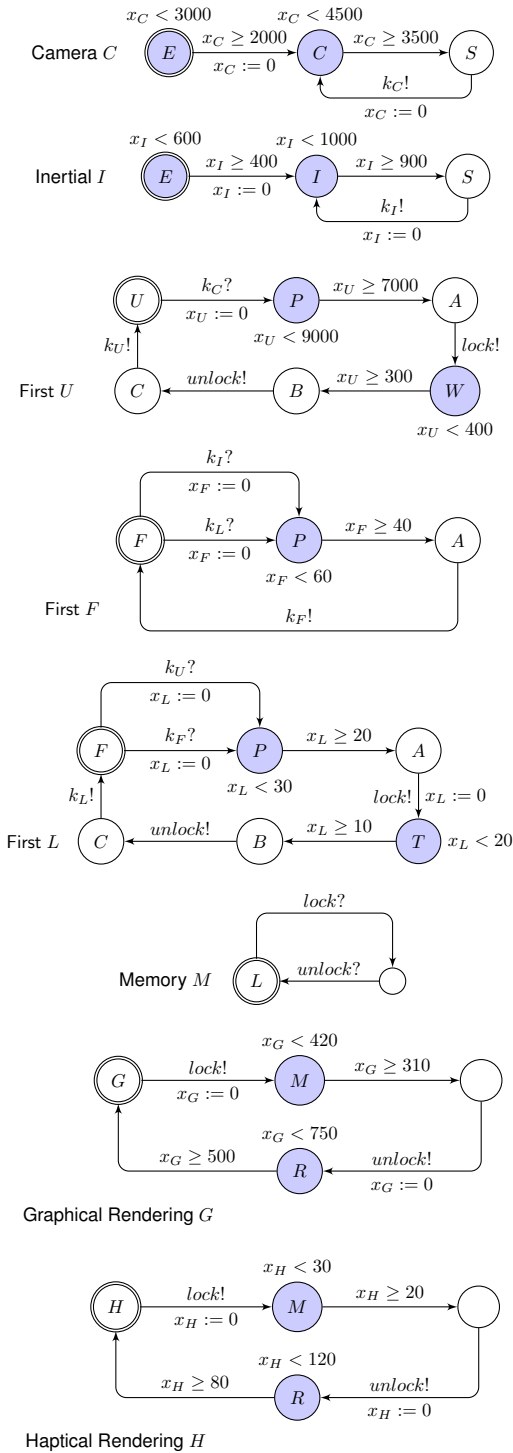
$x_C < 3000$ $x_C < 4500$

Camera $C$ $E$ $x_C \geq 2000$ $x_C := 0$ $C$ $x_C \geq 3500$ $S$

$k_C!$

$x_C := 0$

$x_I < 600$ $x_I < 1000$

Inertial $I$ $E$ $x_I \geq 400$ $x_I := 0$ $I$ $x_I \geq 900$ $S$

$k_I!$

$x_I := 0$

$U$ $k_C?$ $x_U := 0$ $P$ $x_U \geq 7000$ $A$

$x_U < 9000$

$k_U!$ $lock!$

First $U$ $C$ $unlock!$ $B$ $x_U \geq 300$ $W$

$x_U < 400$

$k_I?$

$x_F := 0$

$F$ $k_L?$ $x_F := 0$ $P$ $x_F \geq 40$ $A$

$x_F < 60$

First $F$

$k_F!$

$k_U?$

$x_L := 0$

$F$ $k_F?$ $x_L := 0$ $P$ $x_L \geq 20$ $A$

$x_L < 30$

$k_L!$ $lock!$ $x_L := 0$

First $L$ $C$ $unlock!$ $B$ $x_L \geq 10$ $T$ $x_L < 20$

$lock?$

Memory $M$ $L$ $unlock?$

$x_G < 420$

$G$ $lock!$ $x_G := 0$ $M$ $x_G \geq 310$

$x_G < 750$

$x_G \geq 500$ $R$ $unlock!$ $x_G := 0$

Graphical Rendering $G$

$x_H < 30$

$H$ $lock!$ $x_H := 0$ $M$ $x_H \geq 20$

$x_H < 120$

$x_H \geq 80$ $R$ $unlock!$ $x_H := 0$

Haptical Rendering $H$